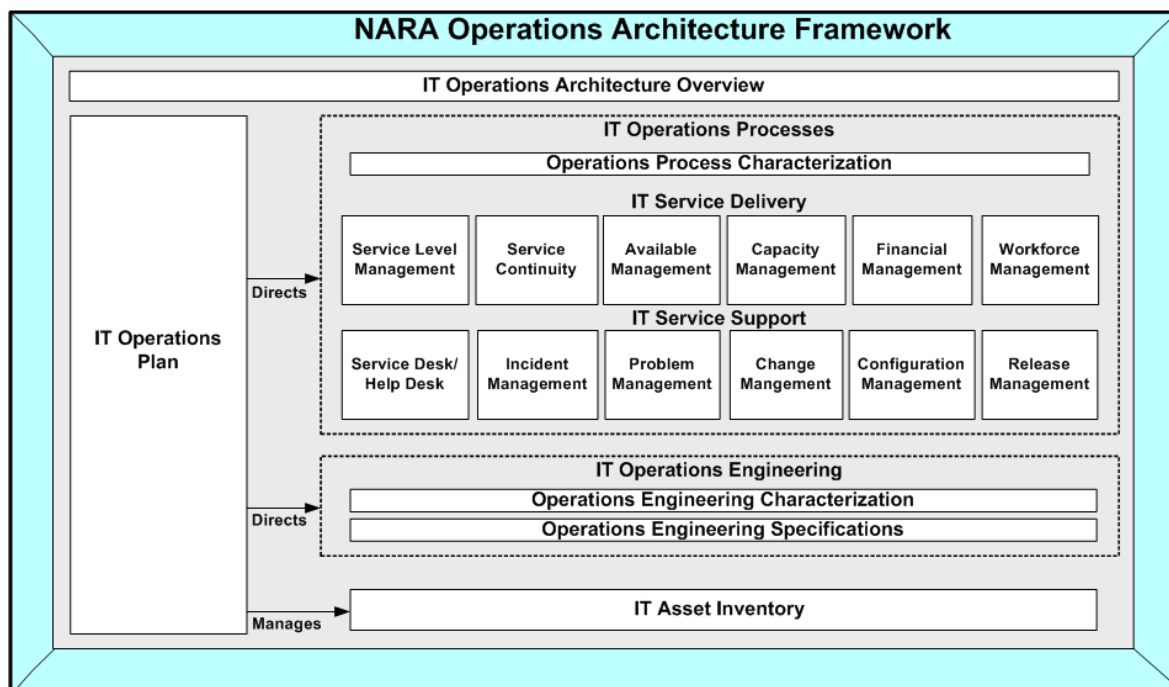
NARA Operations Architecture Framework

IT Operations Architecture Overview

IT Operations Plan

Directs

IT Operations Processes

Operations Process Characterization

IT Service Delivery

Service Level Management

Service Continuity

Available Management

Capacity Management

Financial Management

Workforce Management

IT Service Support

Service Desk/ Help Desk

Incident Management

Problem Management

Change Mangement

Configuration Management

Release Management

Directs

IT Operations Engineering

Operations Engineering Characterization

Operations Engineering Specifications

Manages

IT Asset Inventory